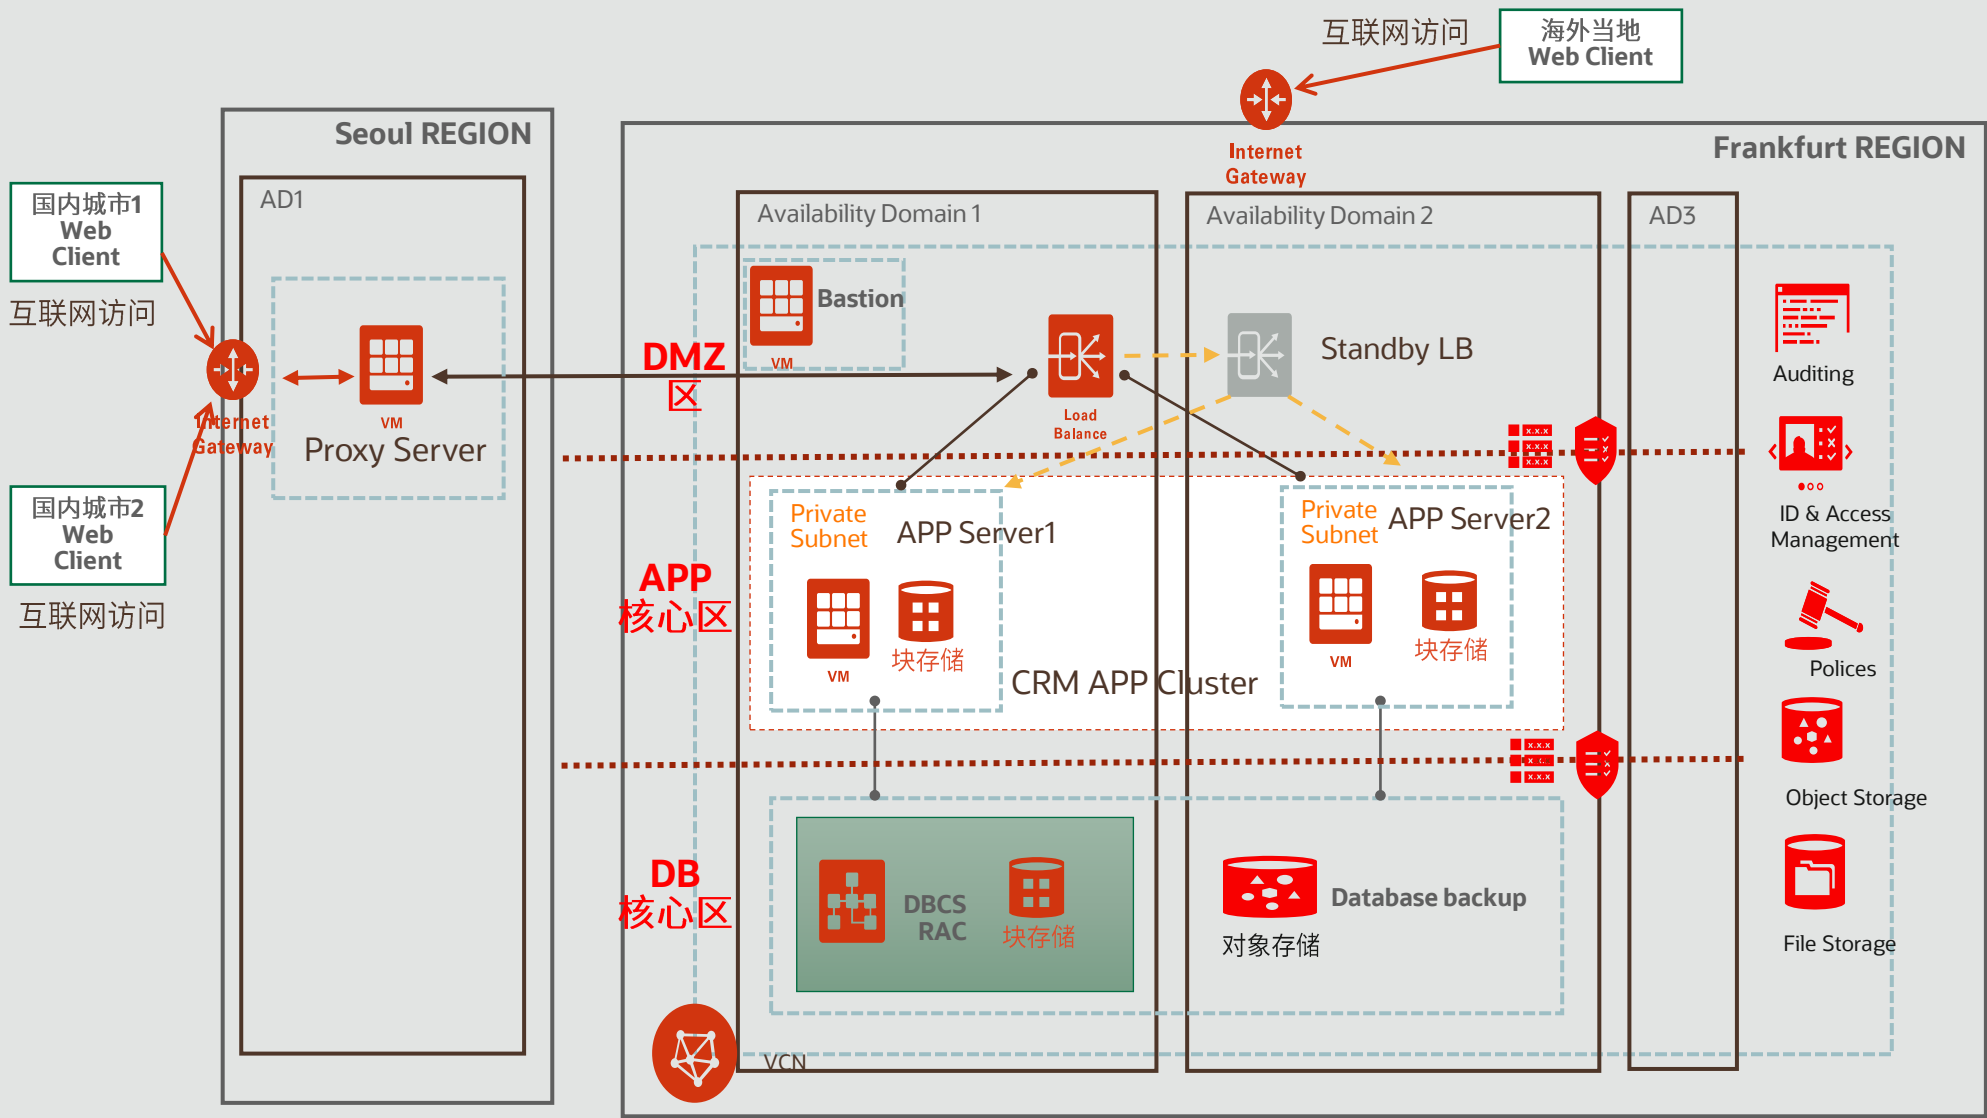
互联网访问

海外当地
Web Client

Internet
Gateway

Seoul REGION

Frankfurt REGION

国内城市1
Web
Client

互联网访问

AD1

Availability Domain 1

Availability Domain 2

AD3

Bastion

VM

Standby LB

Auditing

Internet
Gateway

VM
Proxy Server

DMZ
区

Load
Balance

国内城市2
Web
Client

互联网访问

ID & Access
Management

Private
Subnet

APP Server1

Private
Subnet

APP Server2

APP
核心区

VM

块存储

VM

块存储

Polices

CRM APP Cluster

Object Storage

DB
核心区

DBCS
RAC

块存储

Database backup

对象存储

File Storage

VCN